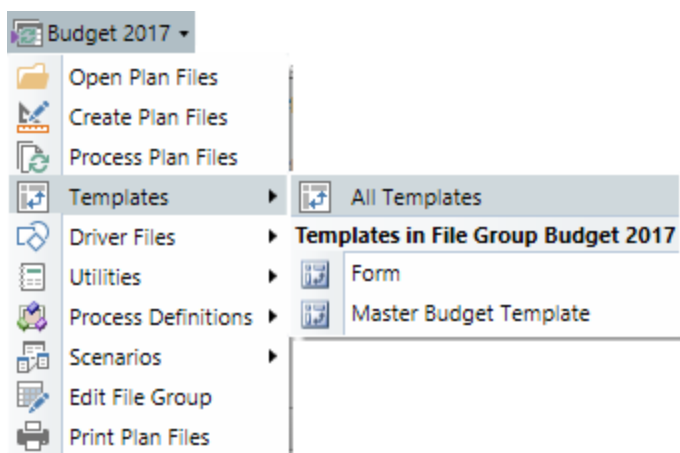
Budget 2017 ▾

Open Plan Files
Create Plan Files
Process Plan Files
Templates ▸
Driver Files ▸
Utilities ▸
Process Definitions ▸
Scenarios ▸
Edit File Group
Print Plan Files

All Templates
Templates in File Group Budget 2017
Form
Master Budget Template